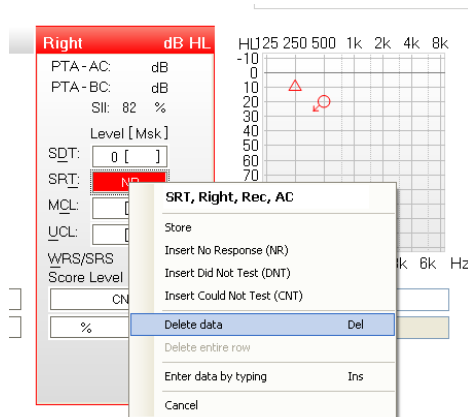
Right dB HL
PTA - AC: dB
PTA - BC: dB
SII: 82 %
Level [ Msk ]
SDT: 0 [ ]
SRT: NR
MCL: [
UCL: [
WRS/SRS
Score Level
CN
%

HL 125 250 500 1k 2k 4k 8k
-10
0
10
20
30
40
50
60
70
80
k 6k Hz

SRT, Right, Rec, AC
Store
Insert No Response (NR)
Insert Did Not Test (DNT)
Insert Could Not Test (CNT)
Delete data Del
Delete entire row
Enter data by typing Ins
Cancel